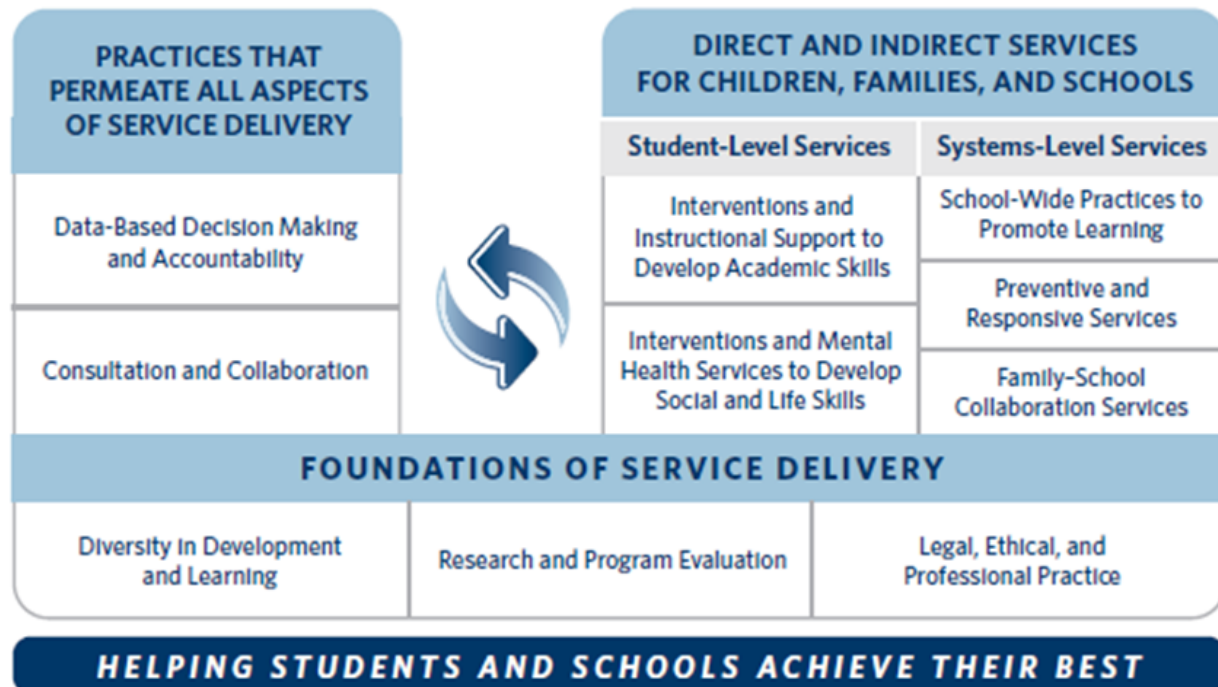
PRACTICES THAT PERMEATE ALL ASPECTS OF SERVICE DELIVERY

Data-Based Decision Making and Accountability

Consultation and Collaboration

DIRECT AND INDIRECT SERVICES FOR CHILDREN, FAMILIES, AND SCHOOLS

Student-Level Services

Interventions and Instructional Support to Develop Academic Skills

Interventions and Mental Health Services to Develop Social and Life Skills

Systems-Level Services

School-Wide Practices to Promote Learning

Preventive and Responsive Services

Family–School Collaboration Services

FOUNDATIONS OF SERVICE DELIVERY

Diversity in Development and Learning

Research and Program Evaluation

Legal, Ethical, and Professional Practice

HELPING STUDENTS AND SCHOOLS ACHIEVE THEIR BEST